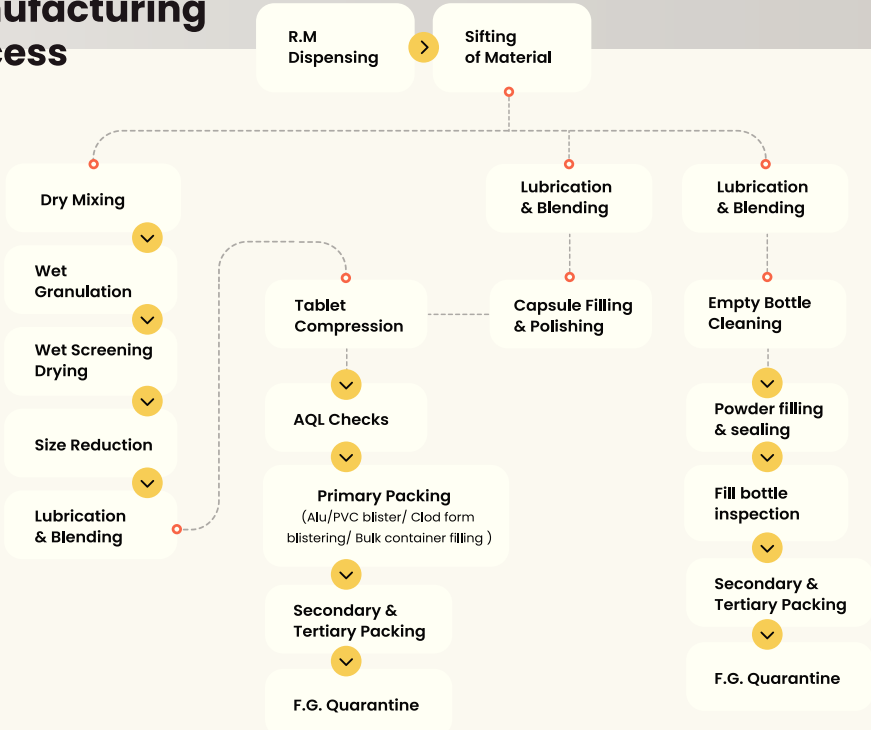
ufacturing
cess

R.M Dispensing

Sifting of Material

Dry Mixing

Wet Granulation

Wet Screening Drying

Size Reduction

Lubrication & Blending

Tablet Compression

AQL Checks

Primary Packing
(Alu/PVC blister/ Clod form blistering/ Bulk container filling )

Secondary & Tertiary Packing

F.G. Quarantine

Lubrication & Blending

Capsule Filling & Polishing

Lubrication & Blending

Empty Bottle Cleaning

Powder filling & sealing

Fill bottle inspection

Secondary & Tertiary Packing

F.G. Quarantine